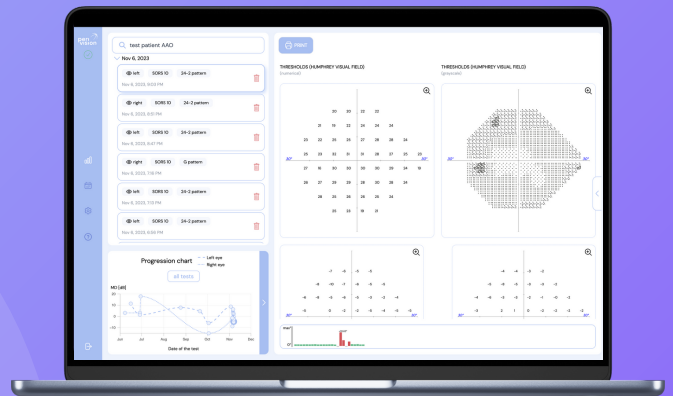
peri vision

test patient AAO

Nov 6, 2023

left SORS 10 24-2 pattern
Nov 6, 2023, 10:03 PM

right SORS 10 24-2 pattern
Nov 6, 2023, 8:51 PM

left SORS 10 24-2 pattern
Nov 6, 2023, 8:47 PM

right SORS 10 G pattern
Nov 6, 2023, 7:18 PM

left SORS 10 24-2 pattern
Nov 6, 2023, 7:13 PM

left SORS 10 24-2 pattern
Nov 6, 2023, 6:56 PM

Progression chart
Left eye
Right eye
all tests
MD [dB]
20
10
0
-10
Jun Jul Aug Sep Oct Nov Dec
Date of the test

PRINT

THRESHOLDS (HUMPHREY VISUAL FIELD)
(numerical)

THRESHOLDS (HUMPHREY VISUAL FIELD)
(grayscale)

| | | | | | | | | |
|---|---|---|---|---|---|---|---|---|
| | | 20 | 20 | 22 | 22 | | | |
| | 21 | 21 | 22 | 24 | 24 | | | |
| 24 | 23 | 23 | 24 | 24 | 24 | 24 | 24 | |
| 25 | 25 | 25 | 31 | 31 | 26 | 27 | 25 | 25 |
| 27 | 28 | 30 | 30 | 30 | 30 | 29 | 28 | |
| 26 | 27 | 29 | 29 | 30 | 29 | 28 | 27 | |
| | 28 | 29 | 29 | 29 | 28 | | | |
| | | 29 | 30 | 31 | 31 | | | |

30°
30°

-1 -4 -3 -3
-4 -10 -7 -4 -4 -4
-8 -6 -5 -4 -3 -3 -4
-8 -8 -7 -8 -8 -5 -4 -1

-4 -4 -3 -2
-4 -4 -3 -3 -2 -2
-3 -3 -2 -1 -1 -0 -3
-3 -2 0 -2 -2 -3 -2

max
0